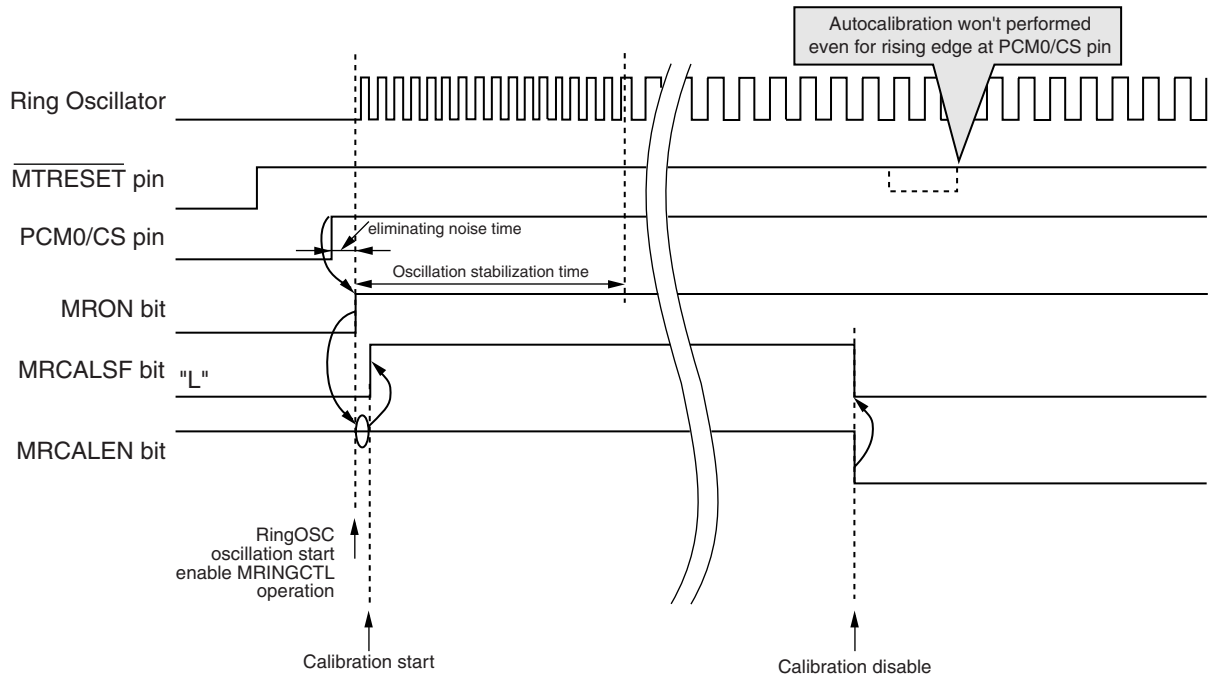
Autocalibration won't performed even for rising edge at PCM0/CS pin

Ring Oscillator

$\overline{\text{MTRESET}}$ pin

PCM0/CS pin

eliminating noise time

Oscillation stabilization time

MRON bit

MRCALSF bit

"L"

MRCALEN bit

RingOSC oscillation start enable MRINGCTL operation

Calibration start

Calibration disable